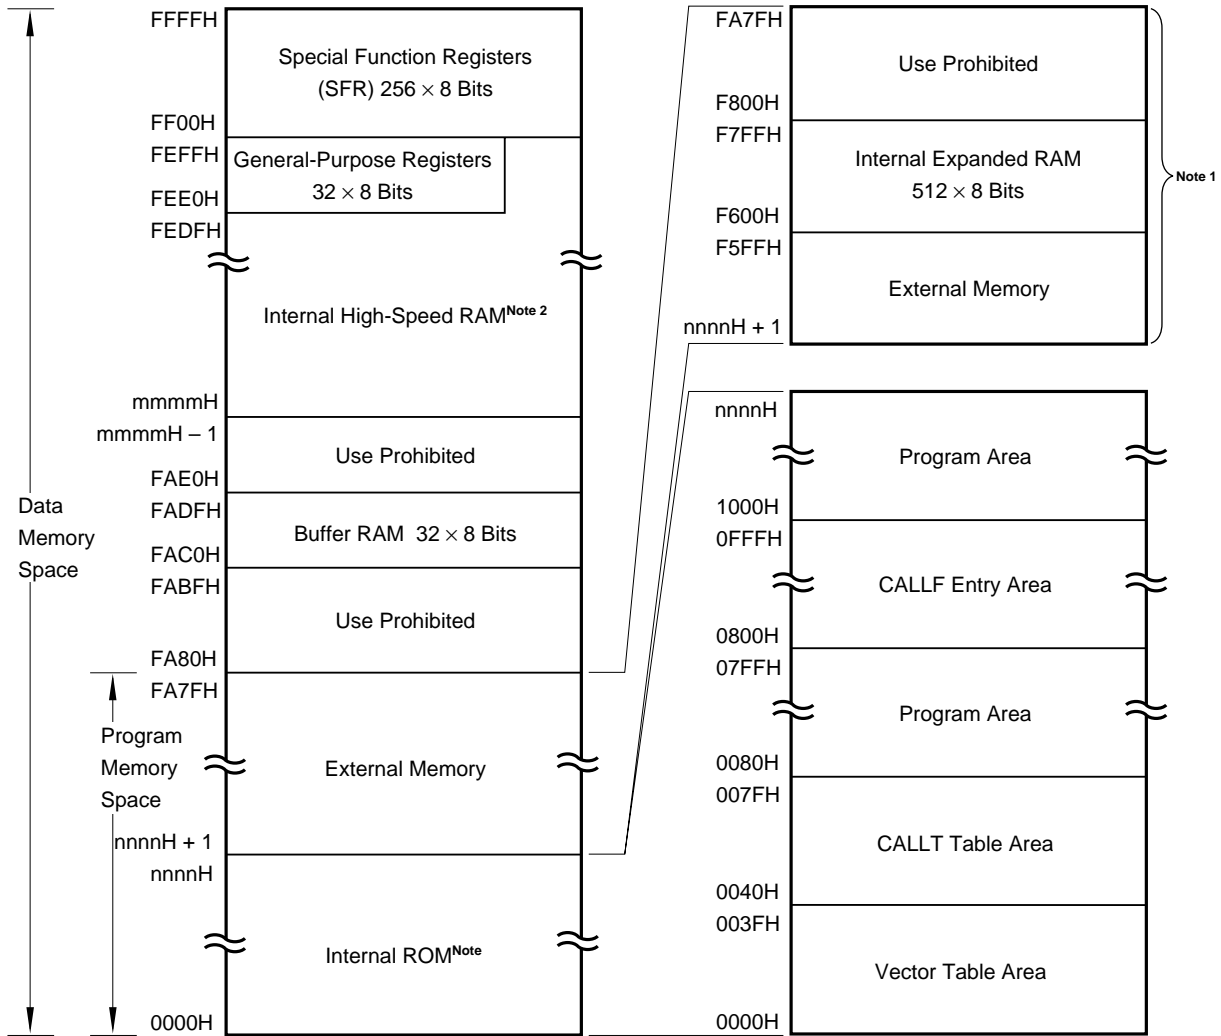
FFFFH
Special Function Registers (SFR) $256 \times 8$ Bits
FF00H
FEFFH
General-Purpose Registers $32 \times 8$ Bits
FEE0H
FEDFH
Internal High-Speed RAM$^{\text{Note 2}}$
mmmmH
mmmmH – 1
Use Prohibited
FAE0H
FADFH
Buffer RAM $32 \times 8$ Bits
FAC0H
FABFH
Use Prohibited
FA80H
FA7FH
External Memory
nnnnH + 1
nnnnH
Internal ROM$^{\text{Note}}$
0000H

Data Memory Space

Program Memory Space

FA7FH
Use Prohibited
F800H
F7FFH
Internal Expanded RAM $512 \times 8$ Bits
F600H
F5FFH
External Memory
nnnnH + 1
Note 1

nnnnH
Program Area
1000H
0FFFH
CALLF Entry Area
0800H
07FFH
Program Area
0080H
007FH
CALLT Table Area
0040H
003FH
Vector Table Area
0000H